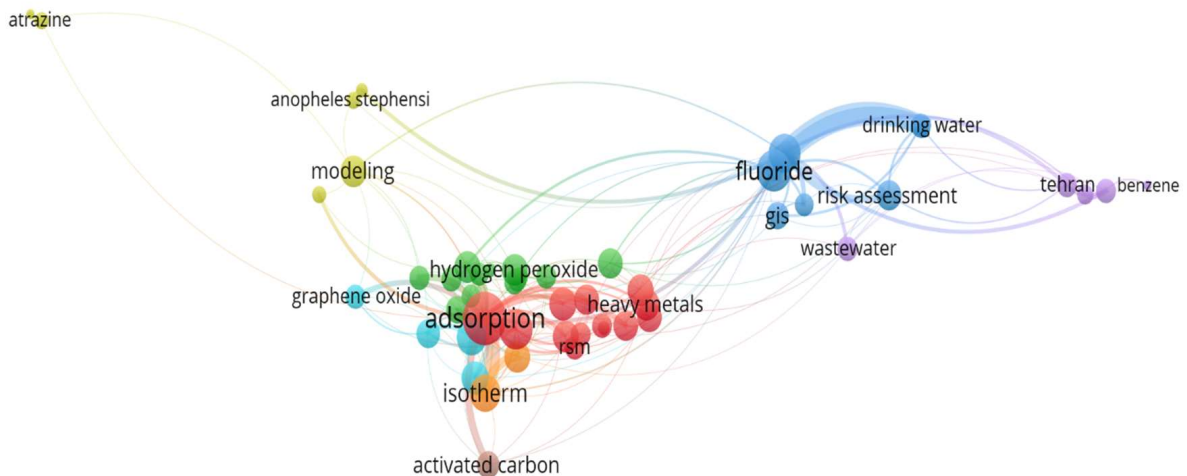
atrazine

anopheles stephensi

modeling

fluoride

drinking water

risk assessment

tehran

benzene

gis

wastewater

hydrogen peroxide

graphene oxide

heavy metals

adsorption

rsm

isotherm

activated carbon